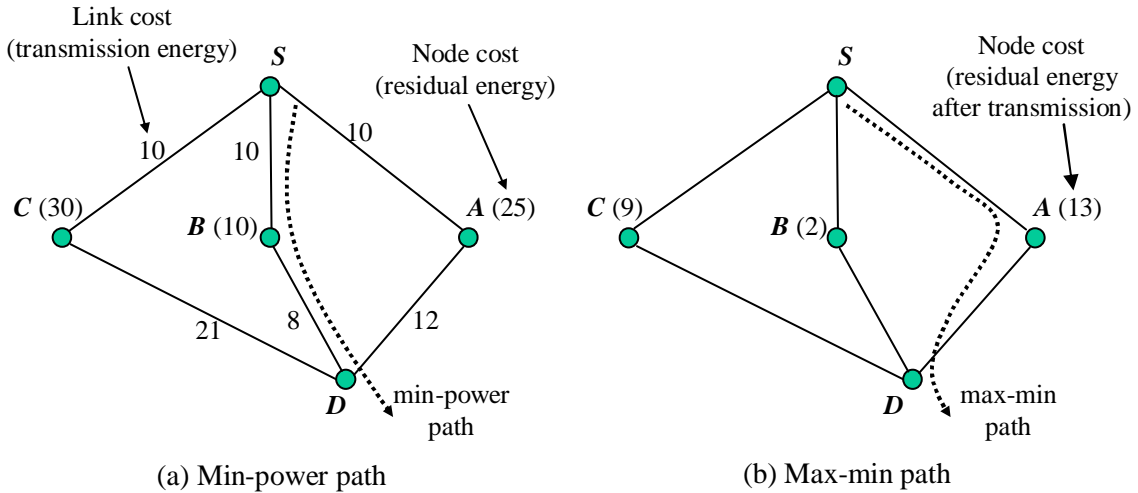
Link cost
(transmission energy)

S

Node cost
(residual energy)

10

10

10

C (30)

B (10)

A (25)

21

8

12

D

min-power
path

(a) Min-power path

S

Node cost
(residual energy
after transmission)

C (9)

B (2)

A (13)

D

max-min
path

(b) Max-min path